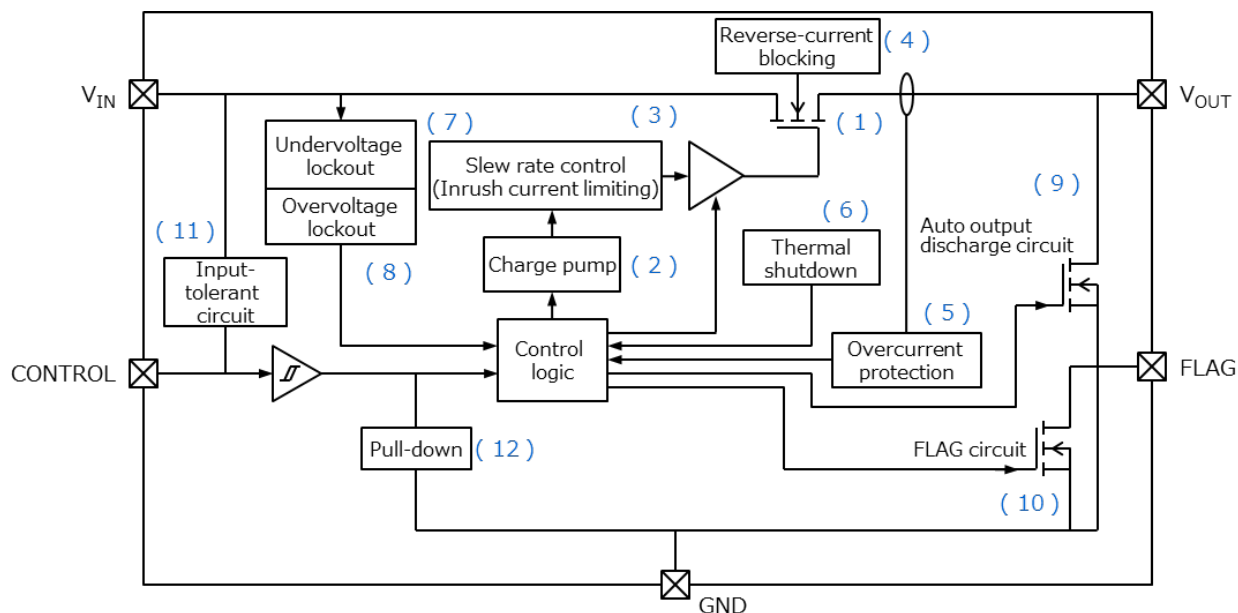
Reverse-current blocking ( 4 )

$V_{IN}$

$V_{OUT}$

( 7 ) ( 3 ) ( 1 )

Undervoltage lockout

Overvoltage lockout

Slew rate control (Inrush current limiting)

( 9 )

( 6 )

Auto output discharge circuit

( 11 )

Thermal shutdown

Charge pump ( 2 )

Input-tolerant circuit

( 8 )

( 5 )

Control logic

Overcurrent protection

CONTROL

FLAG

Pull-down ( 12 )

FLAG circuit

( 10 )

GND